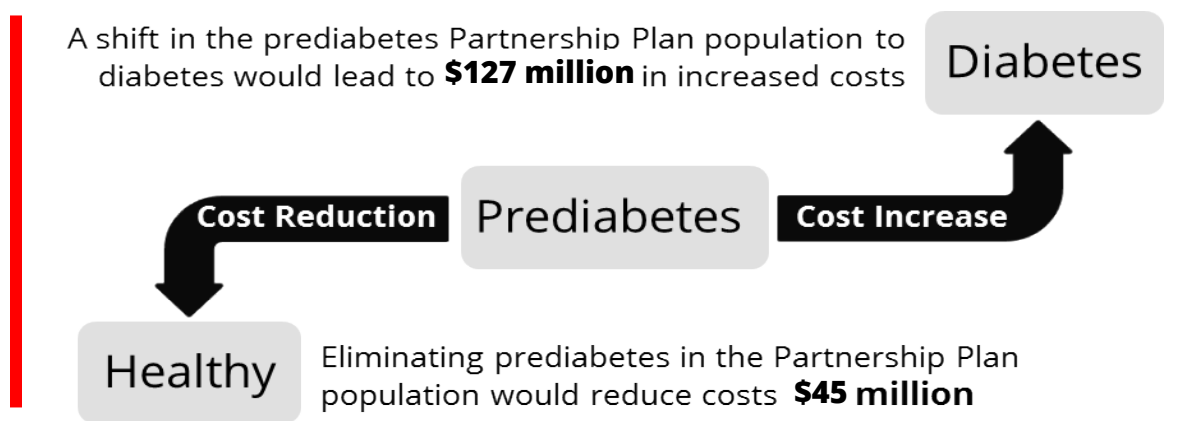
A shift in the prediabetes Partnership Plan population to diabetes would lead to **$127 million** in increased costs

Diabetes

Cost Reduction

Prediabetes

Cost Increase

Healthy

Eliminating prediabetes in the Partnership Plan population would reduce costs **$45 million**